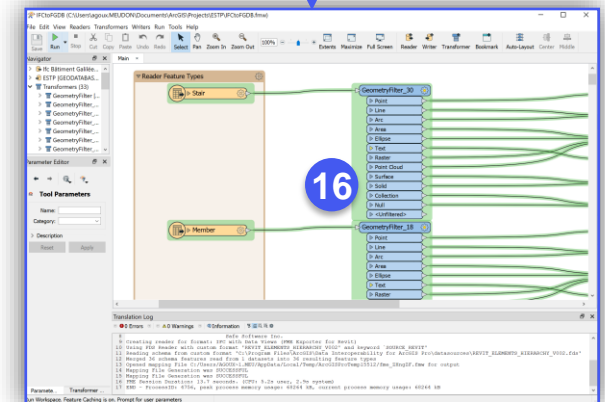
IFCtoFGDB [C:\Users\agoux.MEUDON\Documents\ArcGIS\Projects\ESTP\IFCtoFGDB.fmw]

File Edit View Readers Transformers Writers Run Tools Help

Save Run Stop Cut Copy Paste Undo Redo Select Pan Zoom In Zoom Out 100% Extents Maximize Full Screen Reader Writer Transformer Bookmark Auto-Layout Center Middle

Navigator

ifc Bâtiment Gallien...
ESTP [GEODATABAS...
Transformers (33)
GeometryFilter_...
GeometryFilter_...
GeometryFilter_...
GeometryFilter_...
GeometryFilter_...
GeometryFilter_...
GeometryFilter_...
GeometryFilter_...

Parameter Editor

Tool Parameters

Name:
Category:

Description

Reset Apply

Parameter Transformer

Main

Reader Feature Types

Stair

Member

GeometryFilter_30
Point
Line
Arc
Area
Ellipse
Text
Raster
Point Cloud
Surface
Solid
Collection
Null
<Unfiltered>

GeometryFilter_18
Point
Line
Arc
Area
Ellipse
Text
Raster

16

Translation Log

0 Errors A 0 Warnings Information

Safe Software Inc.
Creating reader for format: IFC with Views (FME Exporter for Revit)
Using FME Reader with custom format 'REVIT_ELEMENTS_HIERARCHY_V002' and keyword 'SOURCE_REVIT'
Reading schema from custom format 'C:\Program Files\ArcGIS\Data Interoperability for ArcGIS Pro\datasources\REVIT_ELEMENTS_HIERARCHY_V002.fds'
Merged 36 schema features read from 1 datasets into 36 resulting feature types
Opened mapping file C:/Users/AGOUX~1.MEU/AppData/Local/Temp/ArcGISProTemp13512/fme_2Hng1F.fme for output
Mapping File Generation was SUCCESSFUL
Mapping File Generation was SUCCESSFUL
FME Session Duration: 13.7 seconds. (CPU: 5.2s user, 2.9s system)
END - ProcessID: 8704, peak process memory usage: 60244 kB, current process memory usage: 60244 kB

Run Workspace. Feature Caching is on. Prompt for user parameters